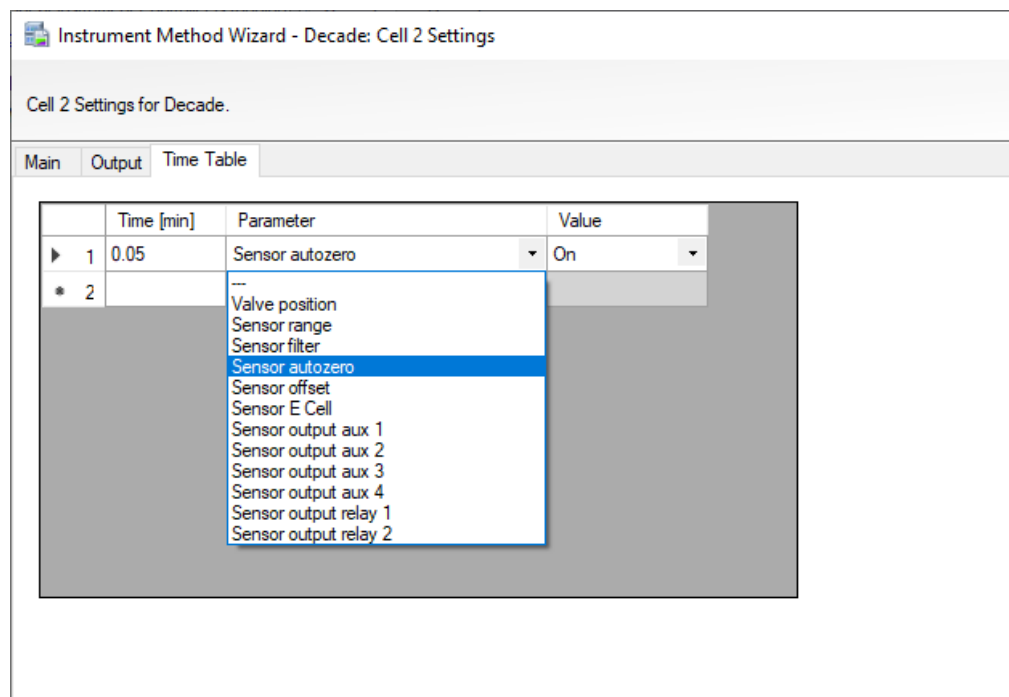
Instrument Method Wizard - Decade: Cell 2 Settings

Cell 2 Settings for Decade.

Main | Output | Time Table

| | Time [min] | Parameter | Value |
|---|---|---|---|
| 1 | 0.05 | Sensor autozero | On |
| 2 | | | |

---
Valve position
Sensor range
Sensor filter
Sensor autozero
Sensor offset
Sensor E Cell
Sensor output aux 1
Sensor output aux 2
Sensor output aux 3
Sensor output aux 4
Sensor output relay 1
Sensor output relay 2